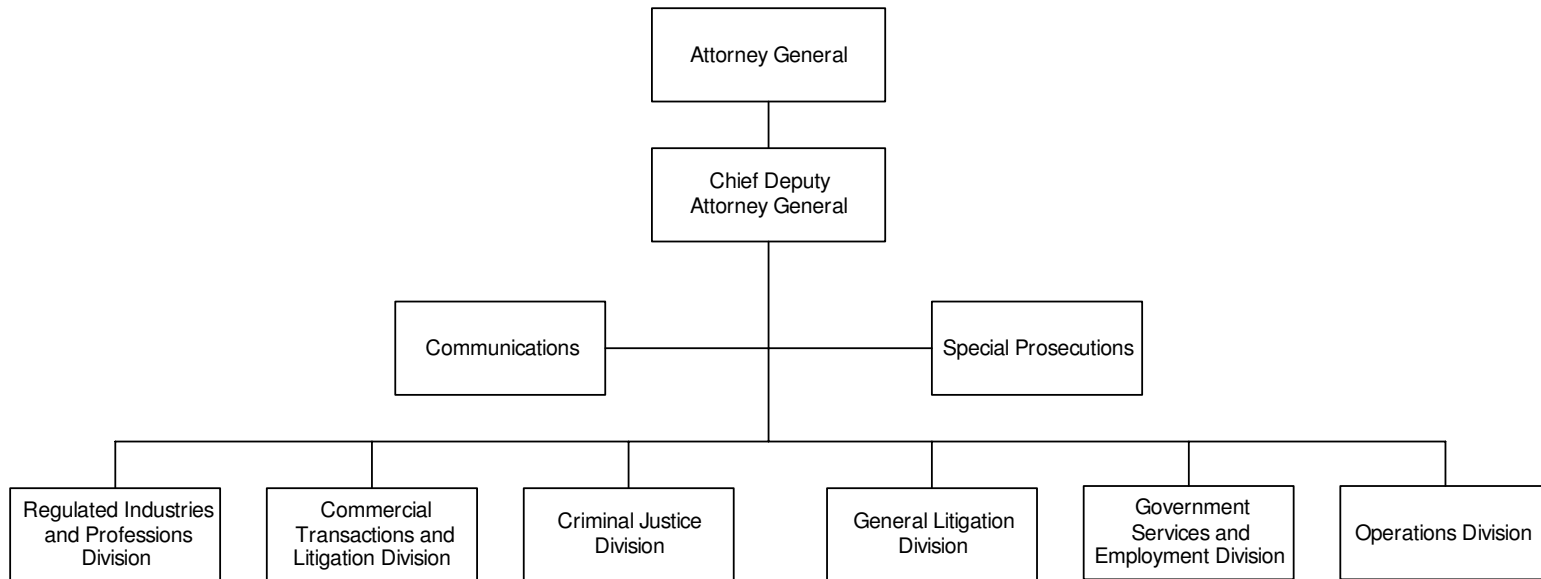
Attorney General

Chief Deputy Attorney General

Communications

Special Prosecutions

Regulated Industries and Professions Division

Commercial Transactions and Litigation Division

Criminal Justice Division

General Litigation Division

Government Services and Employment Division

Operations Division